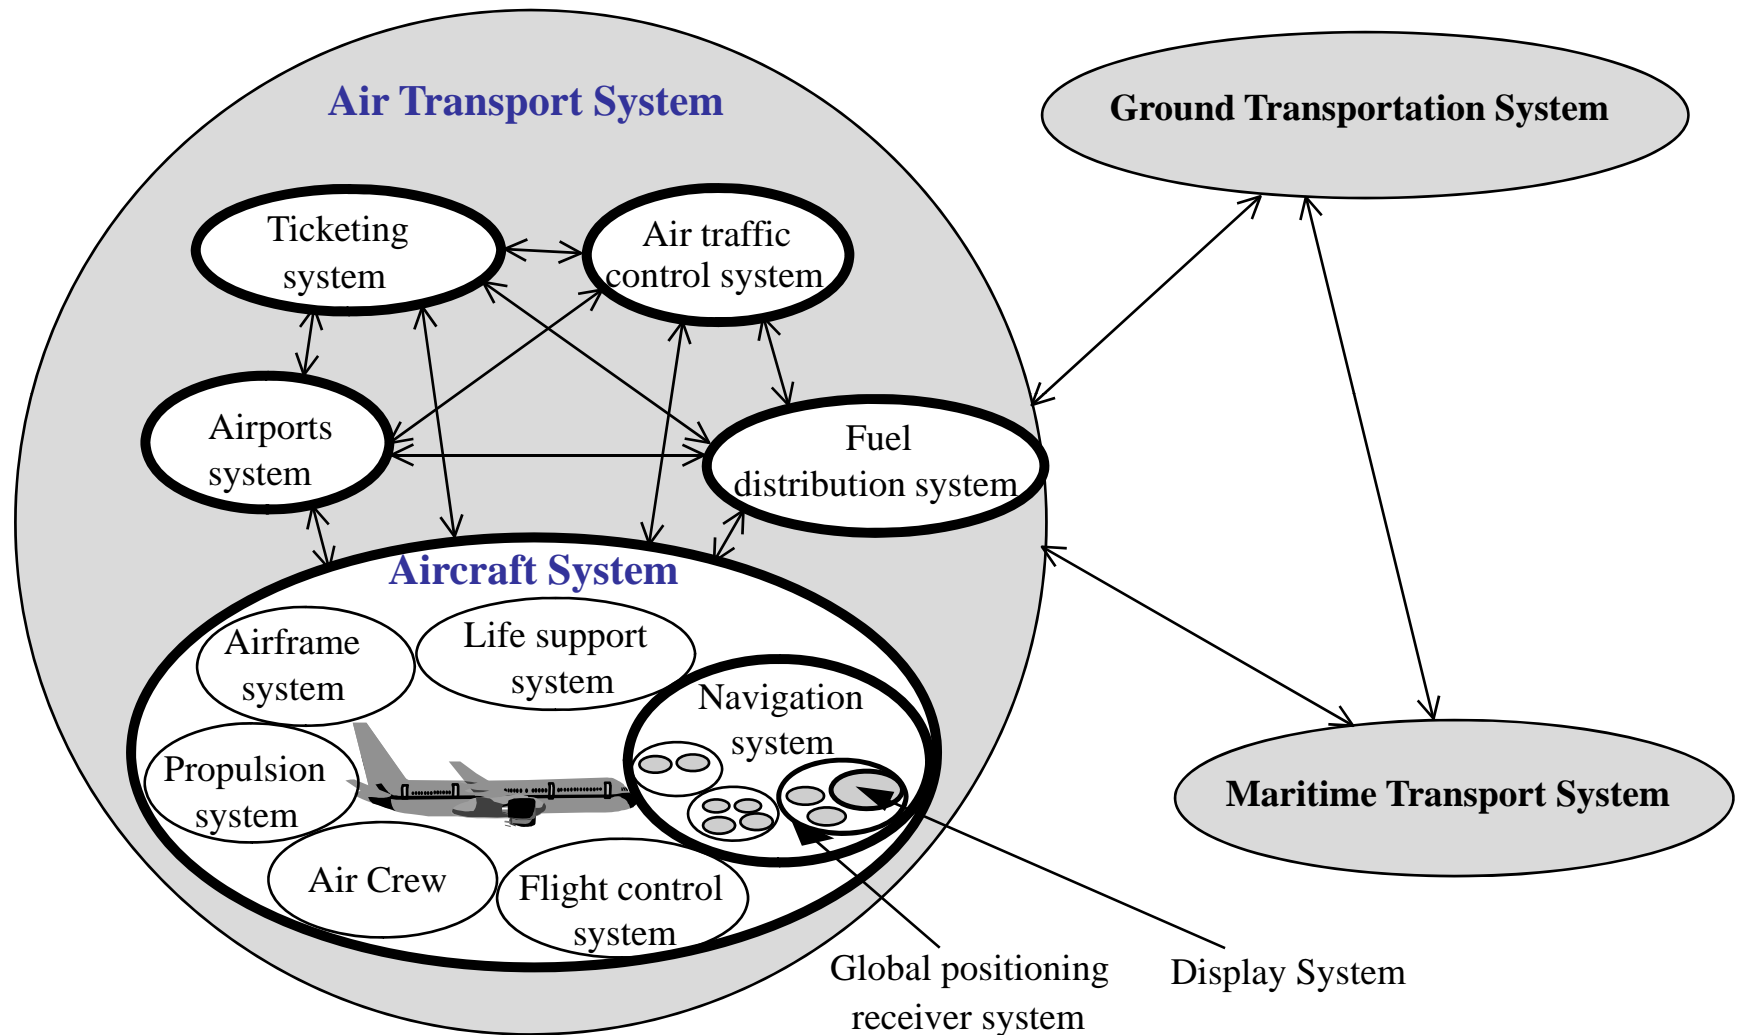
Air Transport System

Ground Transportation System

Ticketing system

Air traffic control system

Airports system

Fuel distribution system

Aircraft System

Airframe system

Life support system

Navigation system

Propulsion system

Air Crew

Flight control system

Maritime Transport System

Global positioning receiver system

Display System